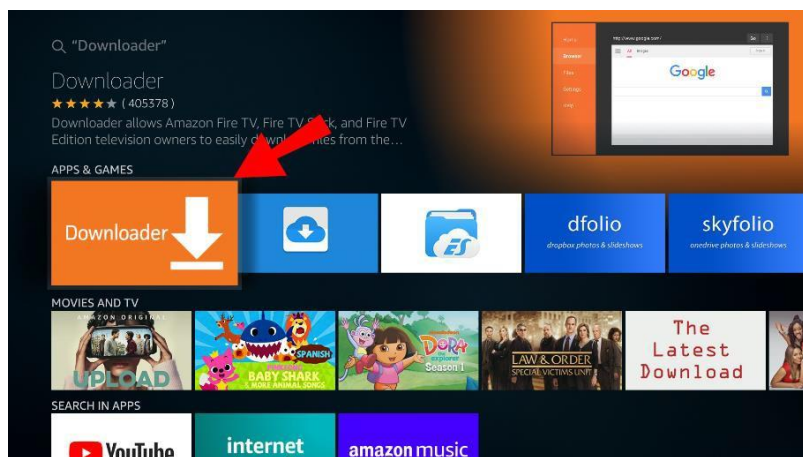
"Downloader"

Downloader

★★★★★ (405378)

Downloader allows Amazon Fire TV, Fire TV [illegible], and Fire TV Edition television owners to easily d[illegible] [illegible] from the...

Google

APPS & GAMES

Downloader

dfolio
dropbox photos & slideshows

skyfolio
onedrive photos & slideshows

MOVIES AND TV

AMAZON ORIGINAL
UPLOAD

BABY SHARK
SPANISH
& MORE ANIMAL SONGS

DORA the explorer
Season 1

LAW & ORDER
SPECIAL VICTIMS UNIT

The Latest Download

SEARCH IN APPS

YouTube

internet

amazon music